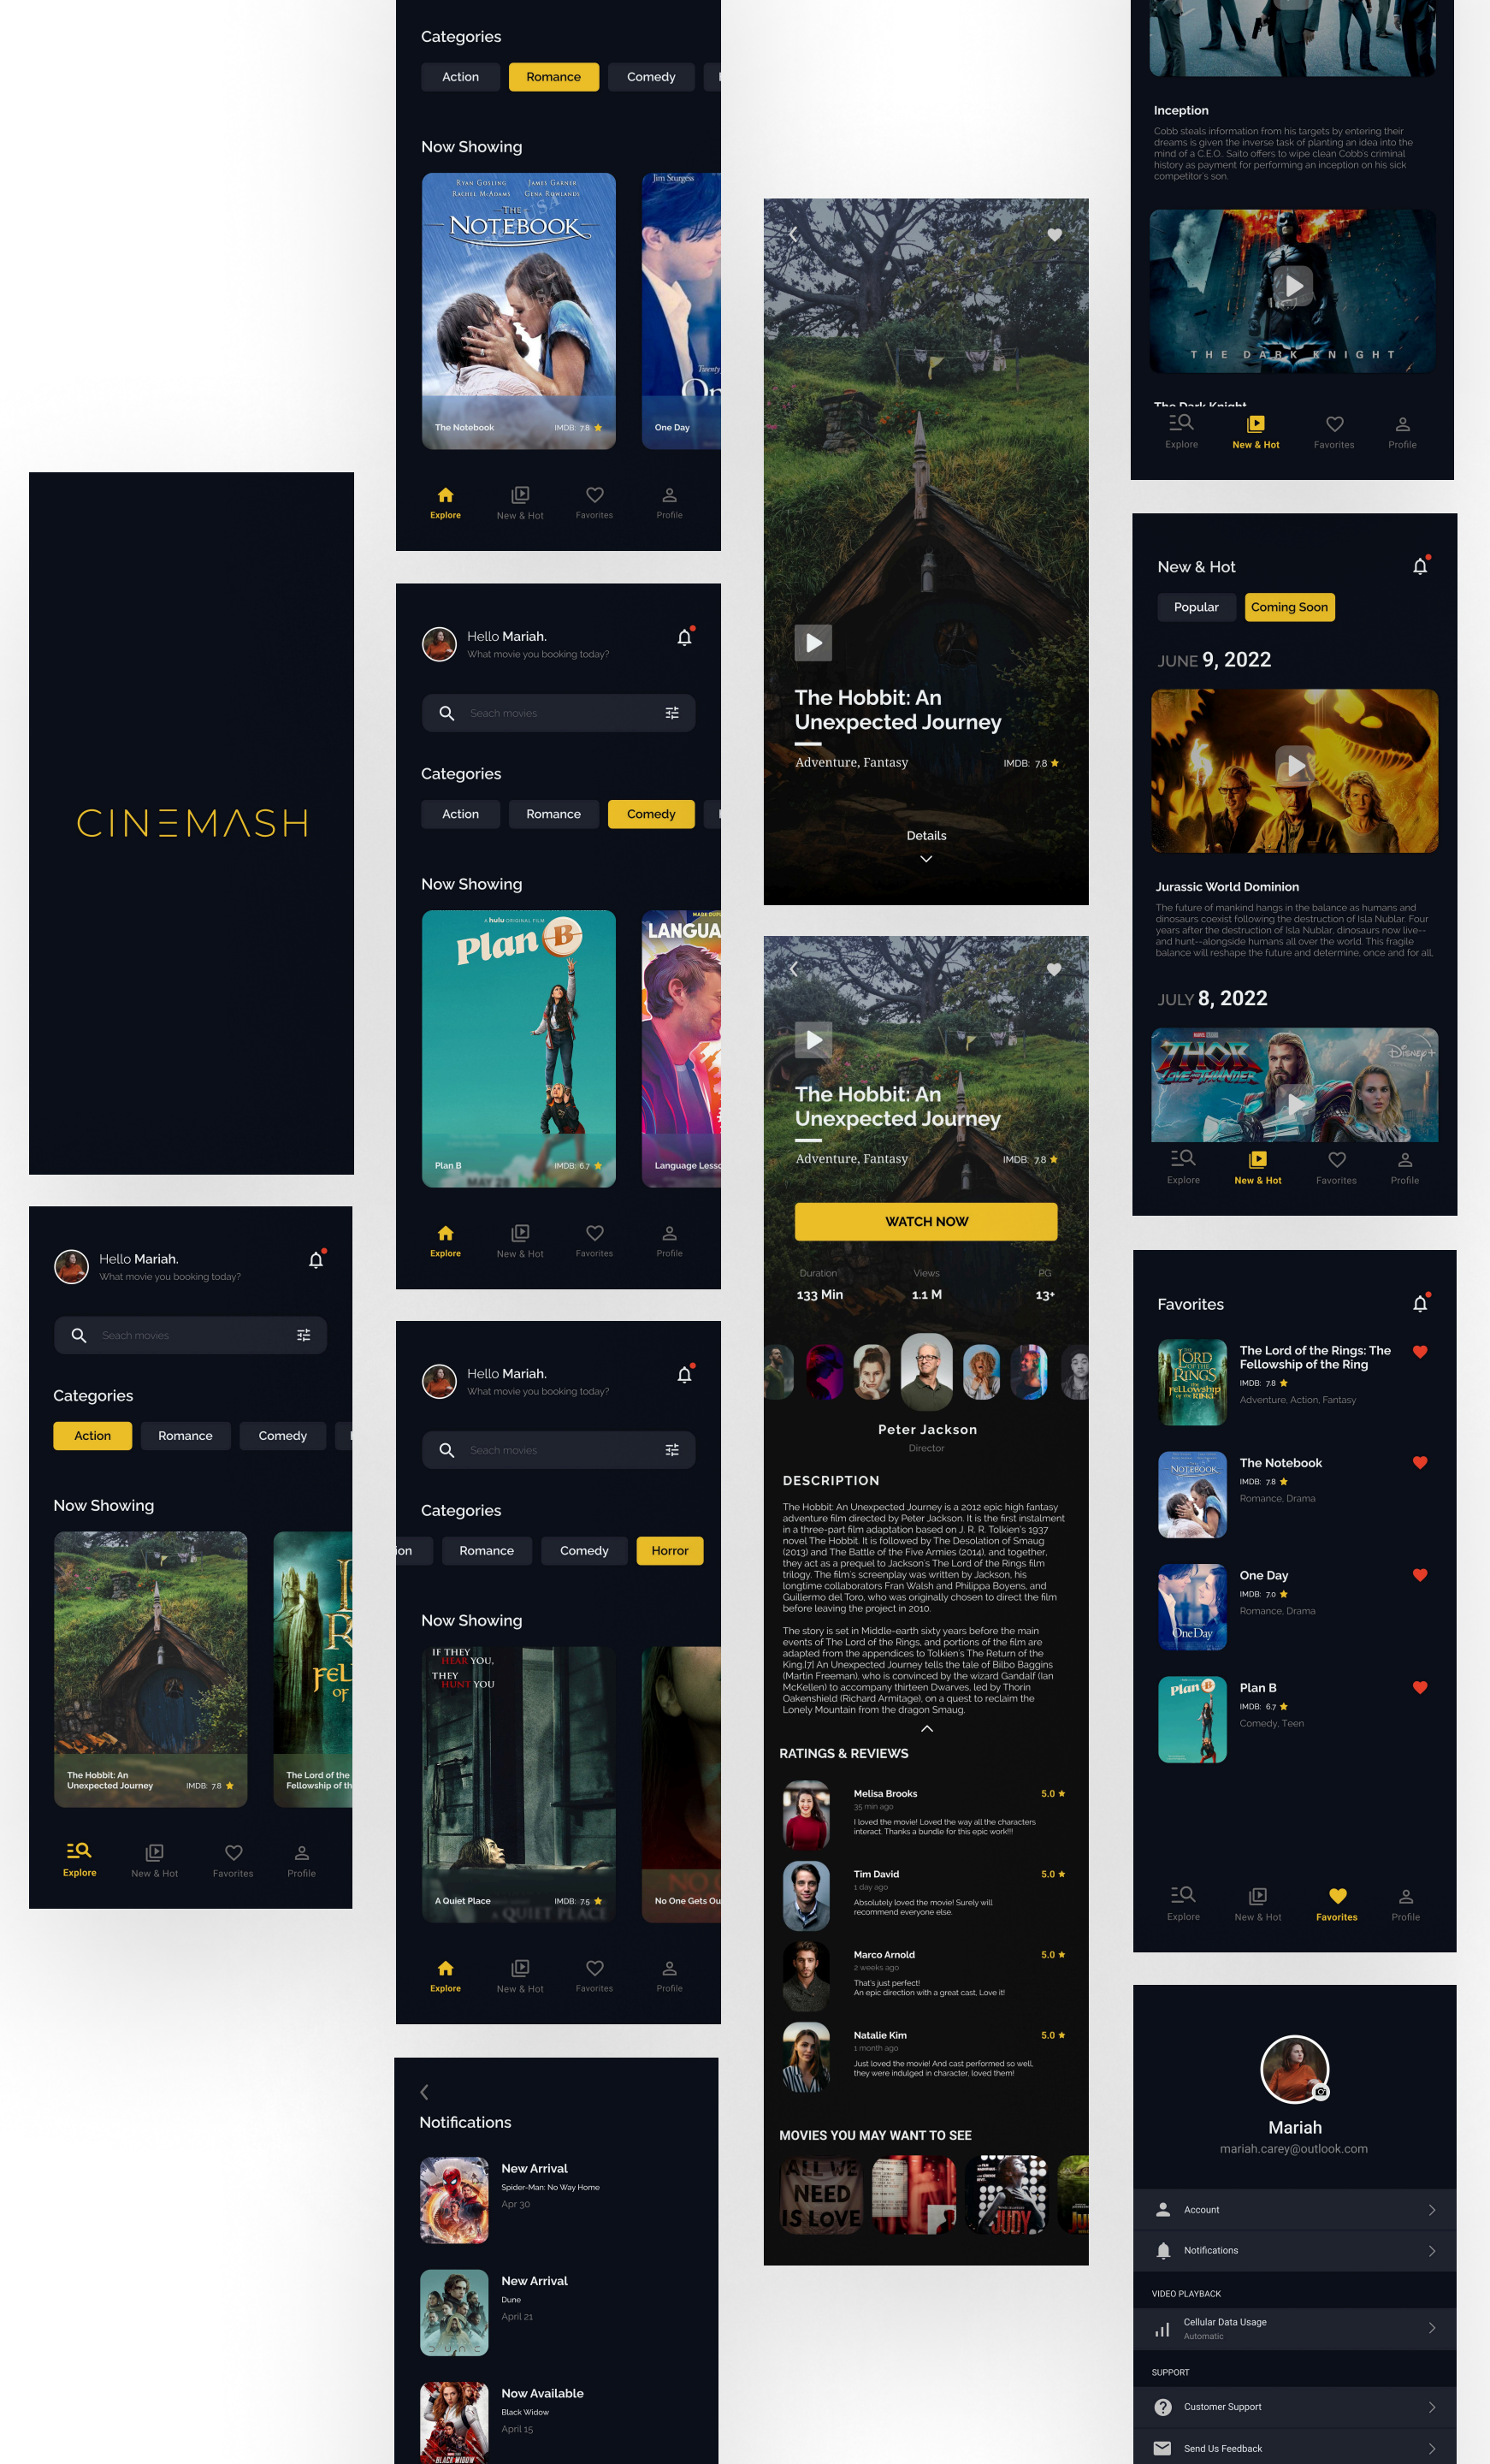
CINEMASH

Hello Mariah.
What movie you booking today?

Seach movies

Categories

Action Romance Comedy

Now Showing

The Hobbit: An Unexpected Journey IMDB: 7.8 ★

The Lord of the Fellowship of th

Explore New & Hot Favorites Profile

Categories

Action Romance Comedy

Now Showing

The Notebook IMDB: 7.8 ★

One Day

Explore New & Hot Favorites Profile

Hello Mariah.
What movie you booking today?

Seach movies

Categories

Action Romance Comedy

Now Showing

Plan B IMDB: 6.7 ★

Language Less

Explore New & Hot Favorites Profile

Hello Mariah.
What movie you booking today?

Seach movies

Categories

ion Romance Comedy Horror

Now Showing

A Quiet Place IMDB: 7.5 ★

No One Gets Ou

Explore New & Hot Favorites Profile

Notifications

New Arrival
Spider-Man: No Way Home
Apr 30

New Arrival
Dune
April 21

Now Available
Black Widow
April 15

The Hobbit: An Unexpected Journey
Adventure, Fantasy IMDB: 7.8 ★

Details

The Hobbit: An Unexpected Journey
Adventure, Fantasy IMDB: 7.8 ★

WATCH NOW

| Duration | Views | PG |
|---|---|---|
| 133 Min | 1.1 M | 13+ |

Peter Jackson
Director

DESCRIPTION

The Hobbit: An Unexpected Journey is a 2012 epic high fantasy adventure film directed by Peter Jackson. It is the first instalment in a three-part film adaptation based on J. R. R. Tolkien's 1937 novel The Hobbit. It is followed by The Desolation of Smaug (2013) and The Battle of the Five Armies (2014), and together, they act as a prequel to Jackson's The Lord of the Rings film trilogy. The film's screenplay was written by Jackson, his longtime collaborators Fran Walsh and Philippa Boyens, and Guillermo del Toro, who was originally chosen to direct the film before leaving the project in 2010.

The story is set in Middle-earth sixty years before the main events of The Lord of the Rings, and portions of the film are adapted from the appendices to Tolkien's The Return of the King.[7] An Unexpected Journey tells the tale of Bilbo Baggins (Martin Freeman), who is convinced by the wizard Gandalf (Ian McKellen) to accompany thirteen Dwarves, led by Thorin Oakenshield (Richard Armitage), on a quest to reclaim the Lonely Mountain from the dragon Smaug.

RATINGS & REVIEWS

Melisa Brooks 5.0 ★
35 min ago
I loved the movie! Loved the way all the characters interact. Thanks a bundle for this epic work!!!

Tim David 5.0 ★
1 day ago
Absolutely loved the movie! Surely will recommend everyone else.

Marco Arnold 5.0 ★
2 weeks ago
That's just perfect!
An epic direction with a great cast. Love it!

Natalie Kim 5.0 ★
1 month ago
Just loved the movie! And cast performed so well, they were indulged in character, loved them!

MOVIES YOU MAY WANT TO SEE

Inception
Cobb steals information from his targets by entering their dreams and is given the inverse task of planting an idea into the mind of a C.E.O.. Saito offers to wipe clean Cobb's criminal history as payment for performing an inception on his sick competitor's son.

THE DARK KNIGHT

Explore New & Hot Favorites Profile

New & Hot

Popular Coming Soon

JUNE 9, 2022

Jurassic World Dominion
The future of mankind hangs in the balance as humans and dinosaurs coexist following the destruction of Isla Nublar. Four years after the destruction of Isla Nublar, dinosaurs now live--and hunt--alongside humans all over the world. This fragile balance will reshape the future and determine, once and for all.

JULY 8, 2022

Explore New & Hot Favorites Profile

Favorites

The Lord of the Rings: The Fellowship of the Ring
IMDB: 7.8 ★
Adventure, Action, Fantasy

The Notebook
IMDB: 7.8 ★
Romance, Drama

One Day
IMDB: 7.0 ★
Romance, Drama

Plan B
IMDB: 6.7 ★
Comedy, Teen

Explore New & Hot Favorites Profile

Mariah
mariah.carey@outlook.com

Account
Notifications
VIDEO PLAYBACK
Cellular Data Usage
Automatic
SUPPORT
Customer Support
Send Us Feedback